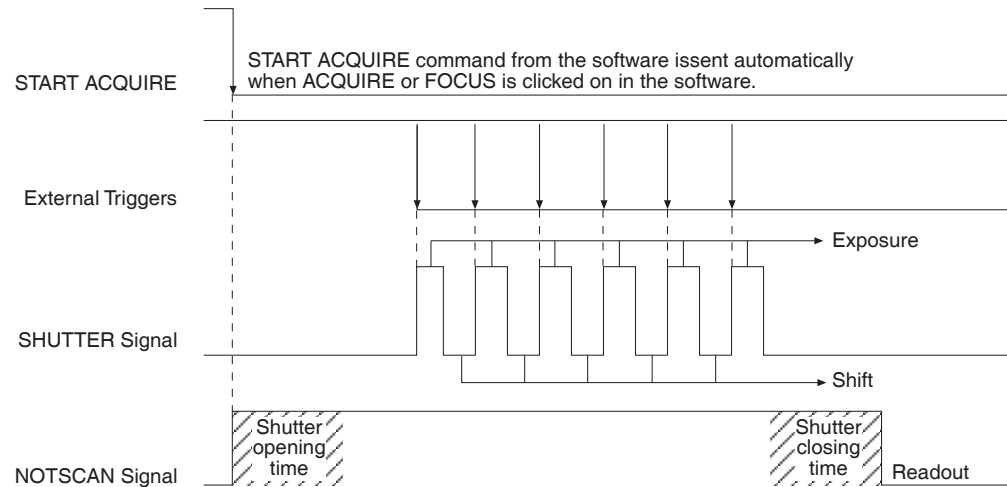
START ACQUIRE

START ACQUIRE command from the software issent automatically when ACQUIRE or FOCUS is clicked on in the software.

External Triggers

Exposure

SHUTTER Signal

Shift

Shutter opening time

Shutter closing time

NOTSCAN Signal

Readout